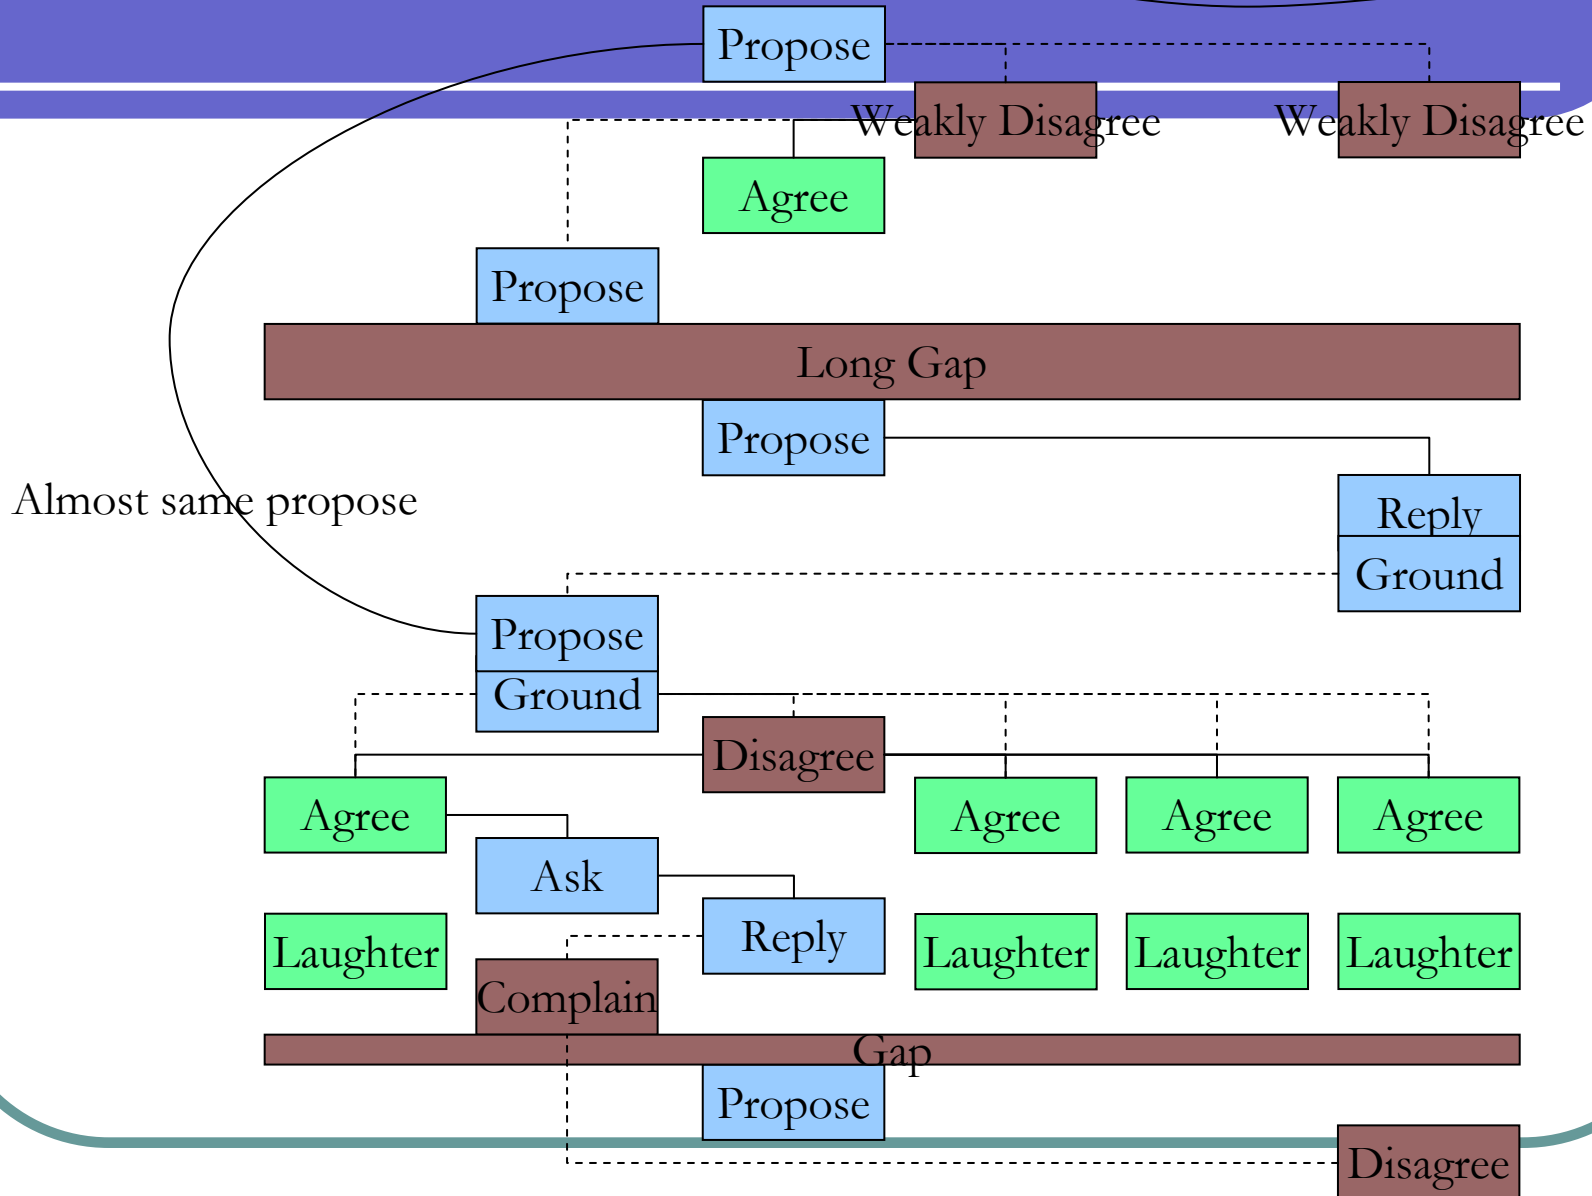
Propose

Weakly Disagree

Weakly Disagree

Agree

Propose

Long Gap

Propose

Almost same propose

Reply

Ground

Propose

Ground

Disagree

Agree

Agree

Agree

Agree

Ask

Reply

Laughter

Laughter

Laughter

Laughter

Complain

Gap

Propose

Disagree